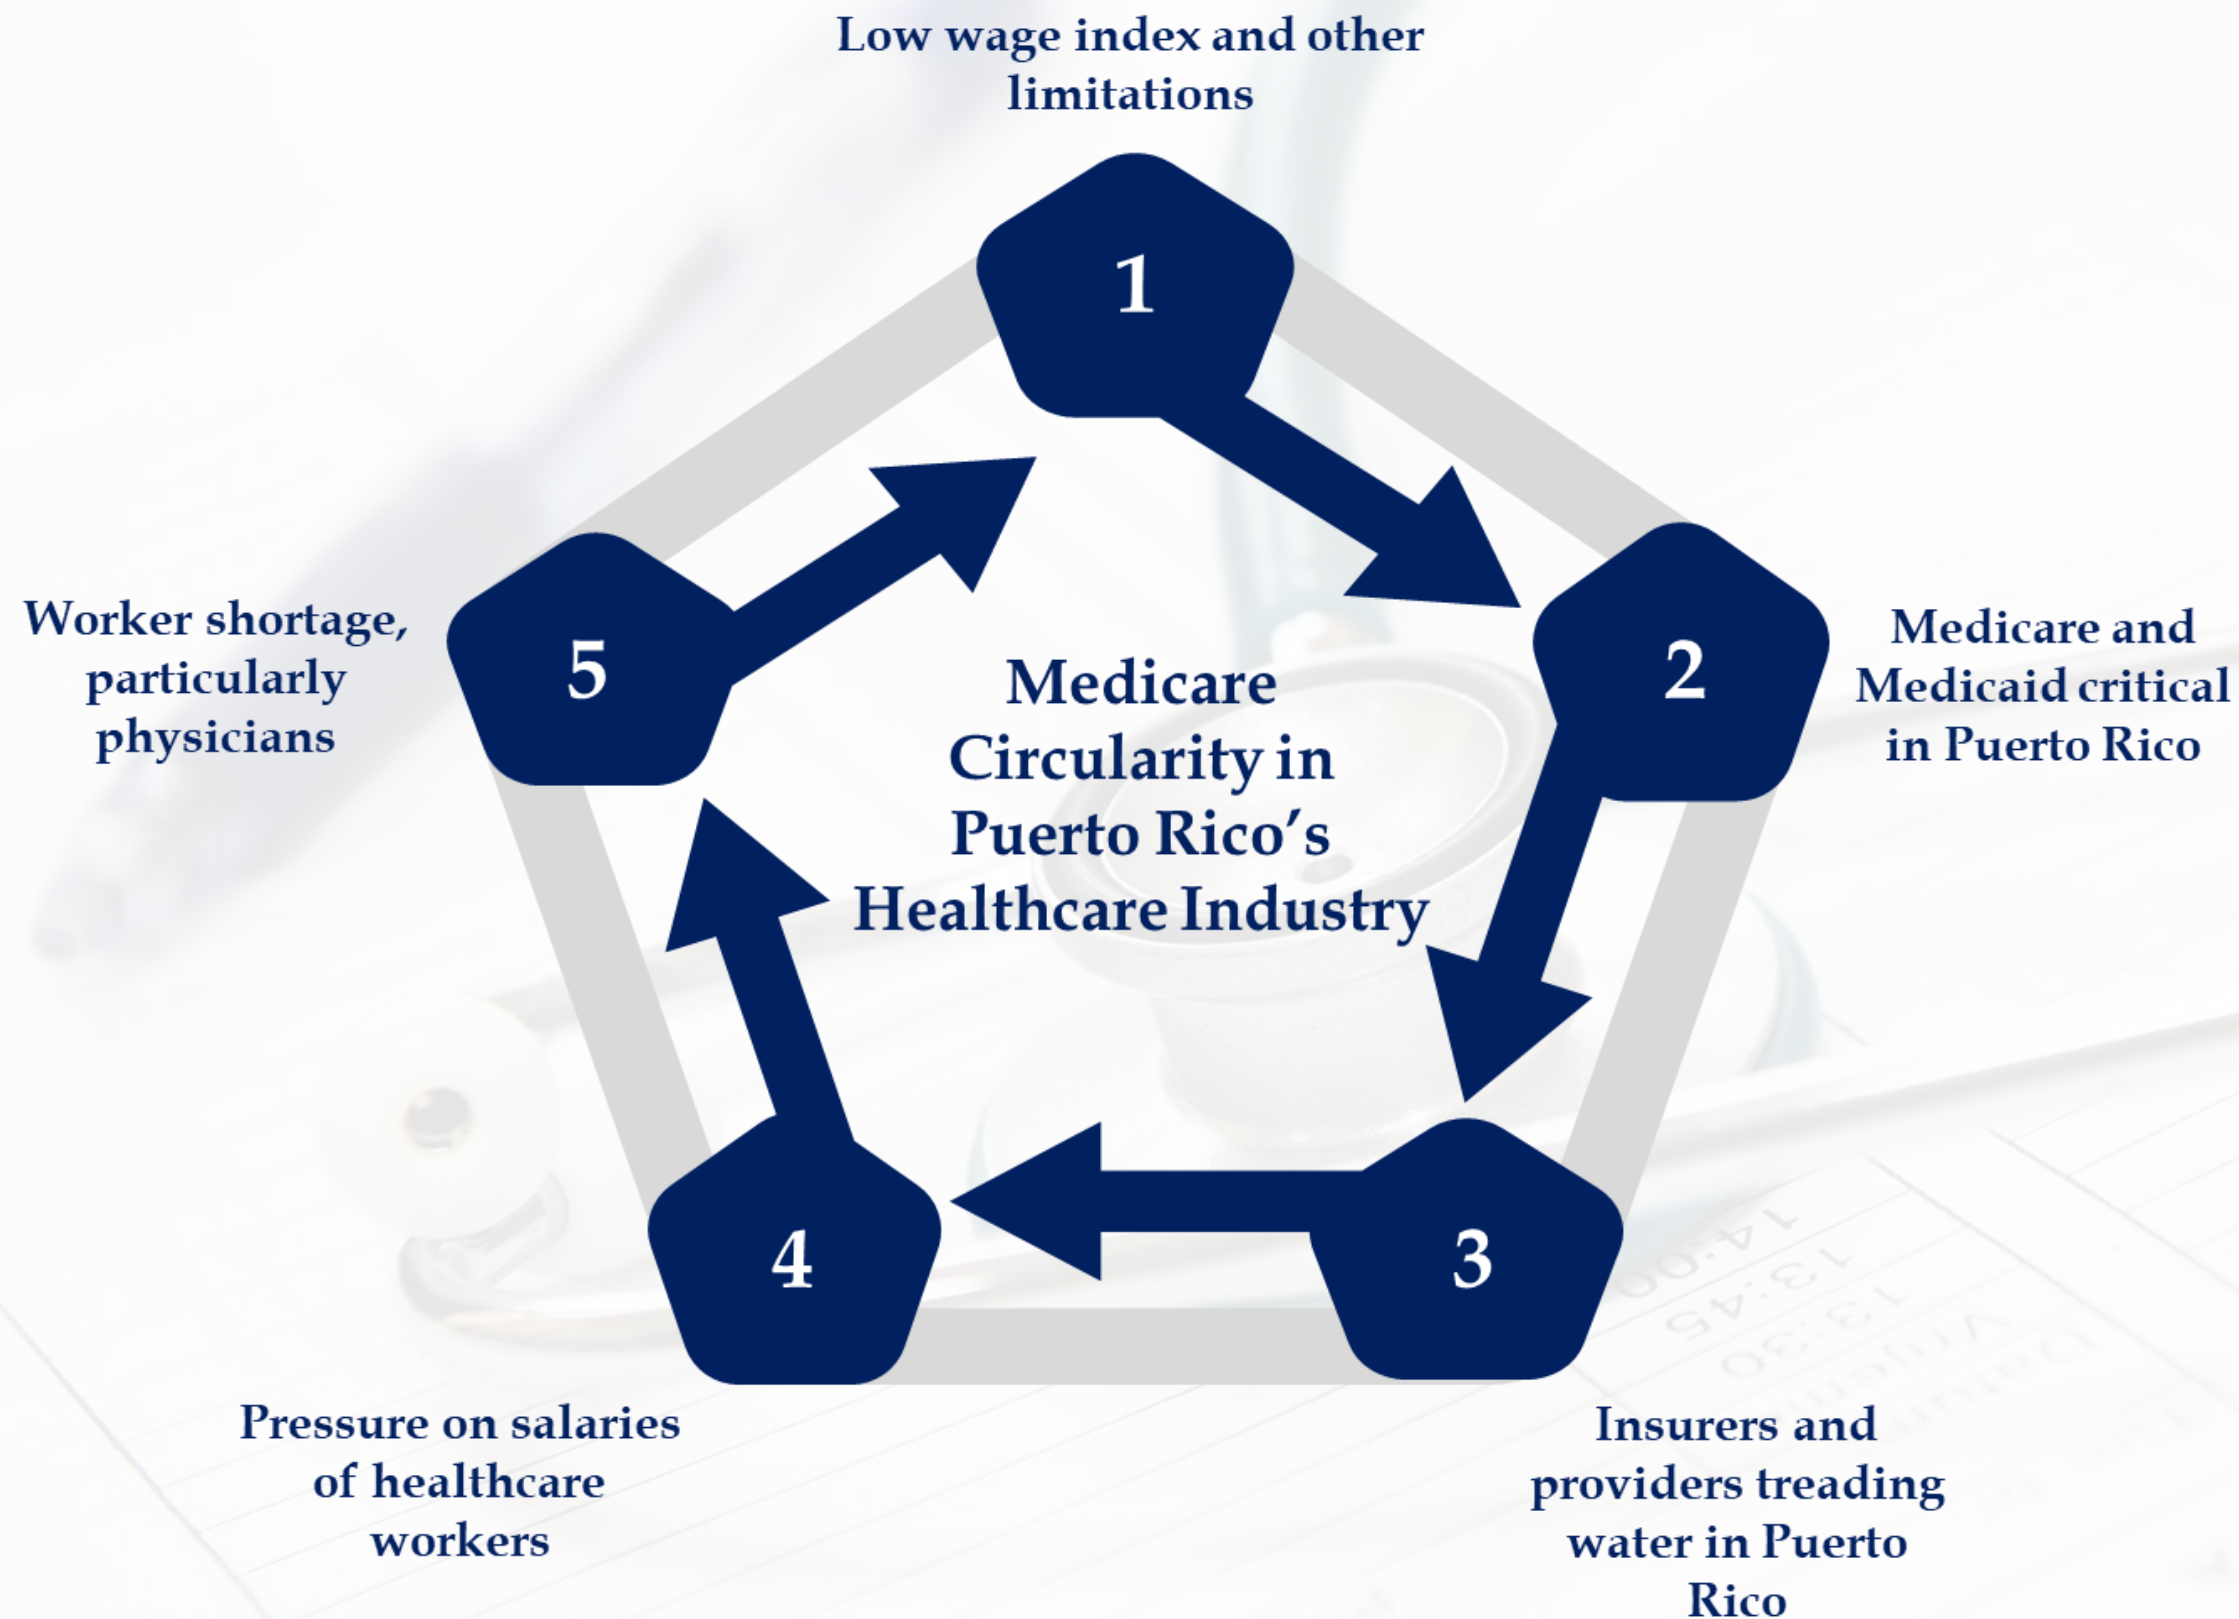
Low wage index and other limitations

1

Worker shortage, particularly physicians

5

Medicare Circularity in Puerto Rico's Healthcare Industry

2

Medicare and Medicaid critical in Puerto Rico

4

3

Pressure on salaries of healthcare workers

Insurers and providers treading water in Puerto Rico